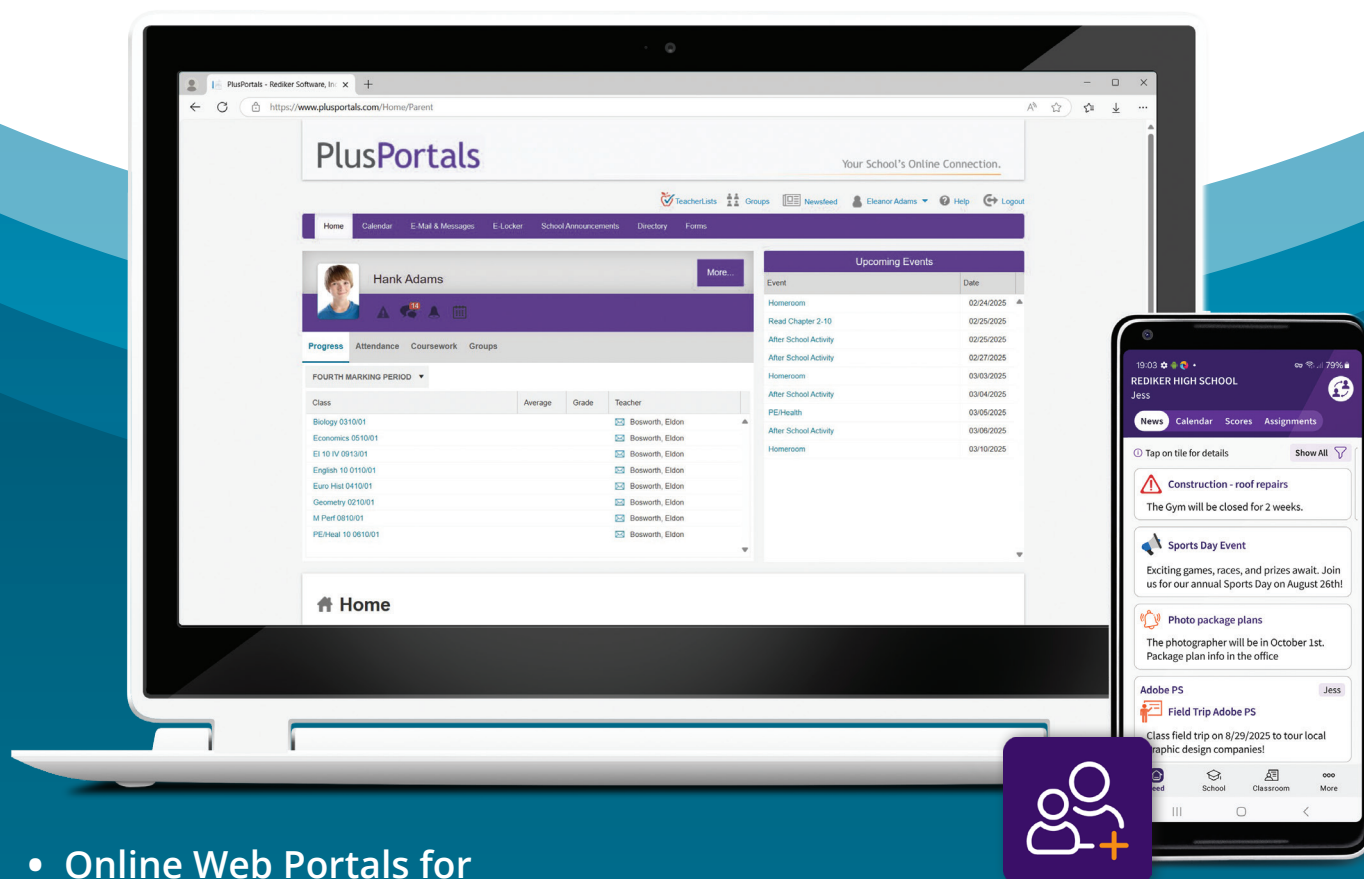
PlusPortals - Rediker Software, In: ×

https://www.plusportals.com/Home/Parent

PlusPortals

Your School's Online Connection.

TeacherLists Groups Newsfeed Eleanor Adams Help Logout

Home Calendar E-Mail & Messages E-Locker School Announcements Directory Forms

Hank Adams

More...

14

Progress Attendance Coursework Groups

FOURTH MARKING PERIOD

| Class | Average | Grade | Teacher |
|---|---|---|---|
| Biology 0310/01 | | | Bosworth, Eldon |
| Economics 0510/01 | | | Bosworth, Eldon |
| El 10 IV 0913/01 | | | Bosworth, Eldon |
| English 10 0110/01 | | | Bosworth, Eldon |
| Euro Hist 0410/01 | | | Bosworth, Eldon |
| Geometry 0210/01 | | | Bosworth, Eldon |
| M Perf 0810/01 | | | Bosworth, Eldon |
| PE/Heal 10 0610/01 | | | Bosworth, Eldon |

Upcoming Events

| Event | Date |
|---|---|
| Homeroom | 02/24/2025 |
| Read Chapter 2-10 | 02/25/2025 |
| After School Activity | 02/25/2025 |
| After School Activity | 02/27/2025 |
| Homeroom | 03/03/2025 |
| After School Activity | 03/04/2025 |
| PE/Health | 03/05/2025 |
| After School Activity | 03/06/2025 |
| Homeroom | 03/10/2025 |

Home

19:03 79%

REDIKER HIGH SCHOOL
Jess

News Calendar Scores Assignments

Tap on tile for details Show All

Construction - roof repairs
The Gym will be closed for 2 weeks.

Sports Day Event
Exciting games, races, and prizes await. Join us for our annual Sports Day on August 26th!

Photo package plans
The photographer will be in October 1st. Package plan info in the office

Adobe PS Jess
Field Trip Adobe PS
Class field trip on 8/29/2025 to tour local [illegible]raphic design companies!

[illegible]eed School Classroom More

• Online Web Portals for